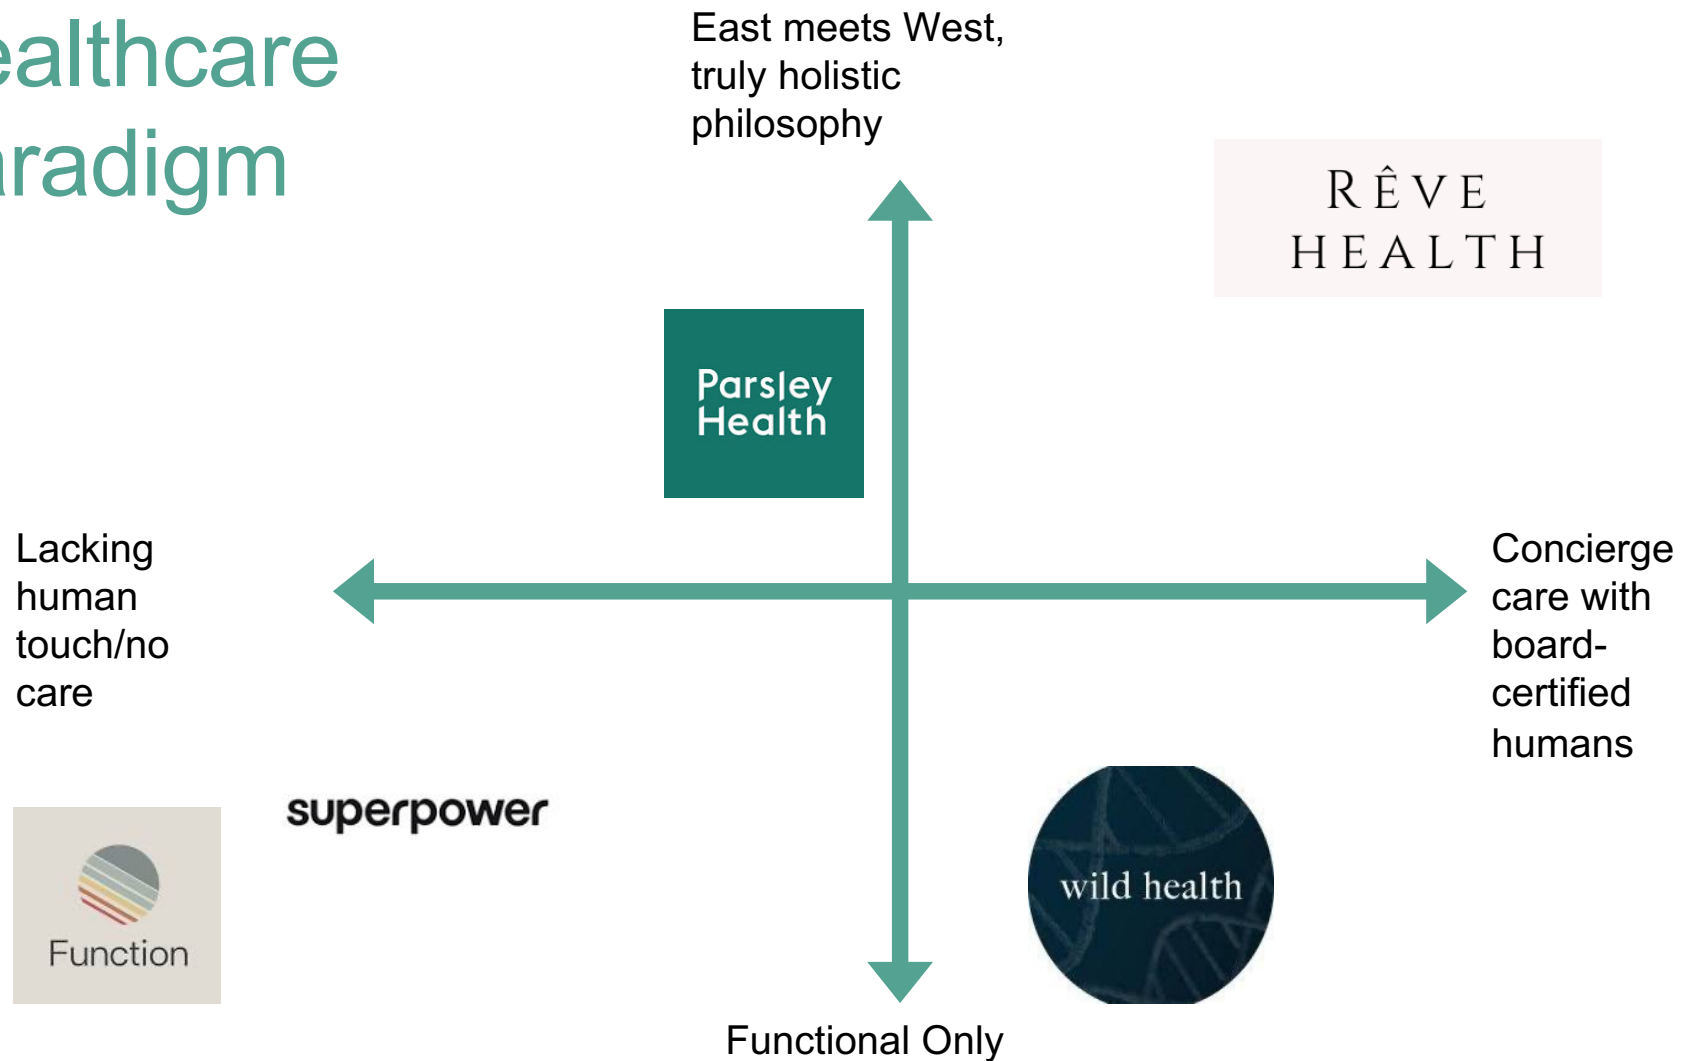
ealthcare
radigm

East meets West, truly holistic philosophy

RÊVE HEALTH

Parsley Health

Lacking human touch/no care

Concierge care with board-certified humans

superpower

Function

wild health

Functional Only